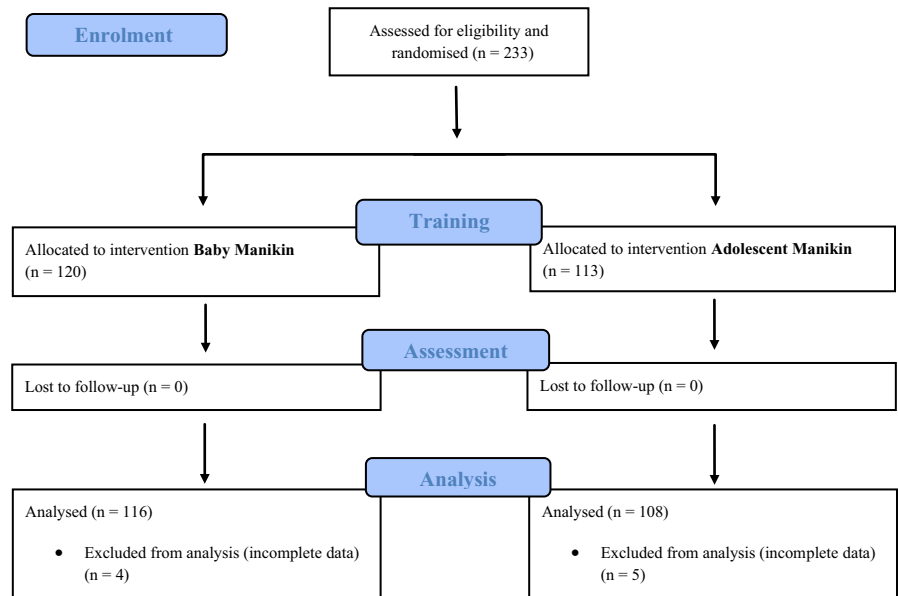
Enrolment

Assessed for eligibility and randomised (n = 233)

Training

Allocated to intervention **Baby Manikin** (n = 120)

Allocated to intervention **Adolescent Manikin** (n = 113)

Assessment

Lost to follow-up (n = 0)

Lost to follow-up (n = 0)

Analysis

Analysed (n = 116)

- Excluded from analysis (incomplete data) (n = 4)

Analysed (n = 108)

- Excluded from analysis (incomplete data) (n = 5)